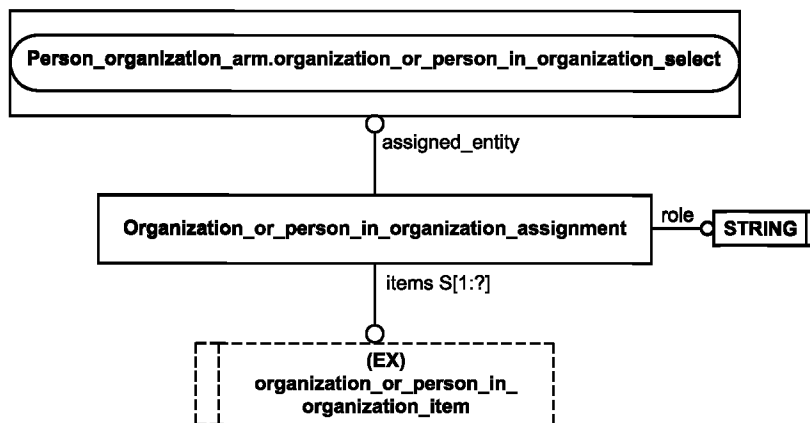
Person_organization_arm.organization_or_person_in_organization_select

assigned_entity

Organization_or_person_in_organization_assignment

role

STRING

items S[1:?]

(EX)
organization_or_person_in_
organization_item